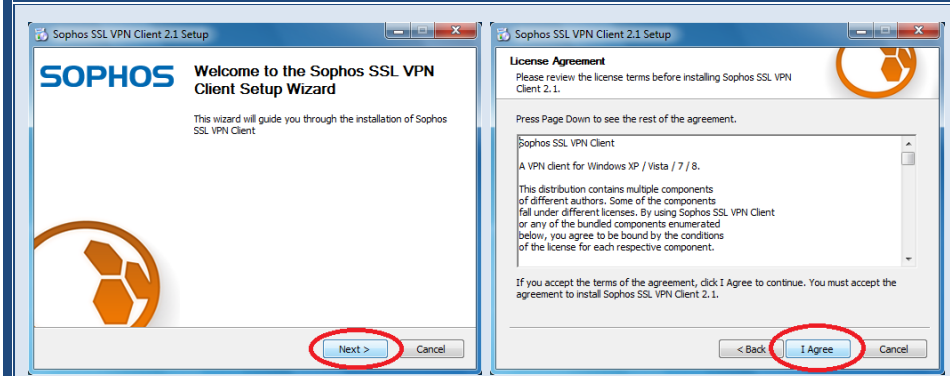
Sophos SSL VPN Client 2.1 Setup

SOPHOS

Welcome to the Sophos SSL VPN Client Setup Wizard

This wizard will guide you through the installation of Sophos SSL VPN Client

Next >

Cancel

Sophos SSL VPN Client 2.1 Setup

License Agreement

Please review the license terms before installing Sophos SSL VPN Client 2.1.

Press Page Down to see the rest of the agreement.

Sophos SSL VPN Client

A VPN client for Windows XP / Vista / 7 / 8.

This distribution contains multiple components of different authors. Some of the components fall under different licenses. By using Sophos SSL VPN Client or any of the bundled components enumerated below, you agree to be bound by the conditions of the license for each respective component.

If you accept the terms of the agreement, click I Agree to continue. You must accept the agreement to install Sophos SSL VPN Client 2.1.

< Back

I Agree

Cancel